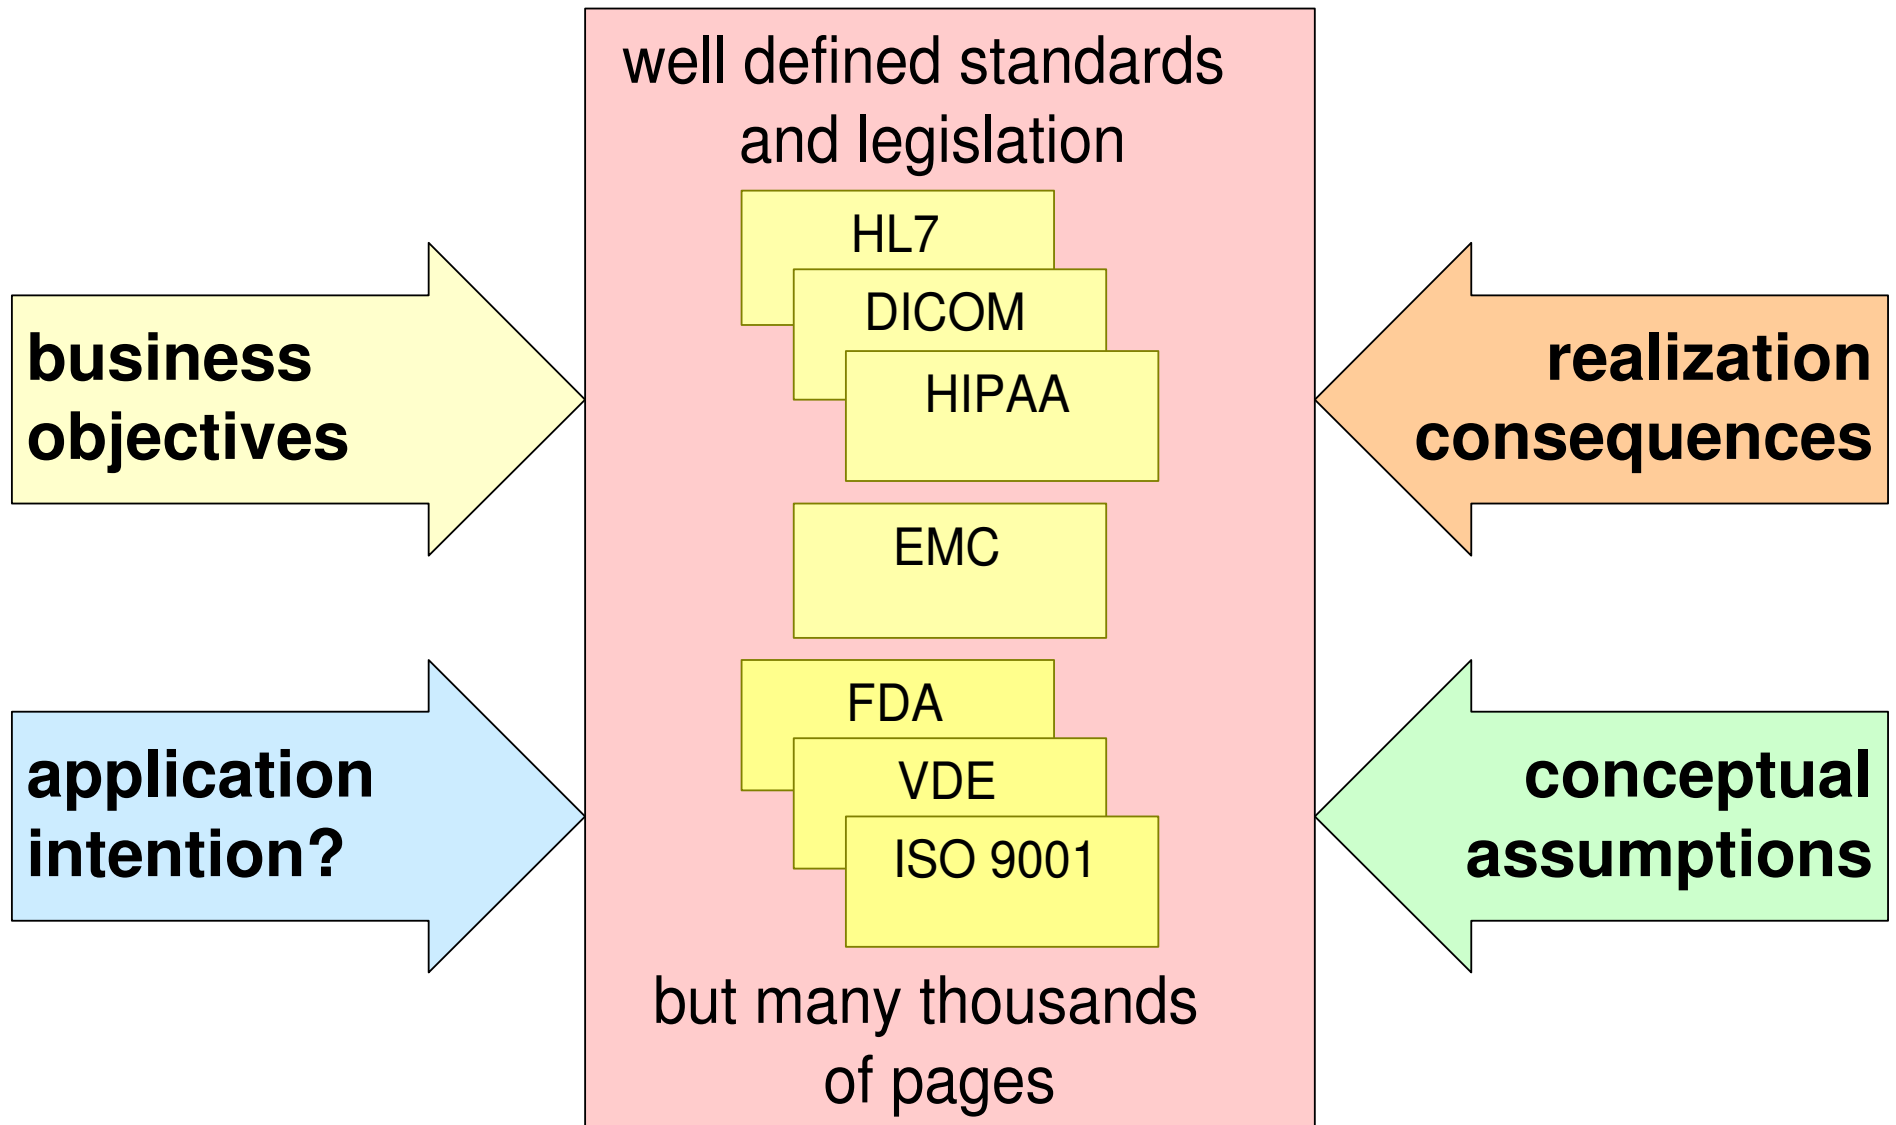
well defined standards and legislation

HL7

DICOM

HIPAA

EMC

FDA

VDE

ISO 9001

but many thousands of pages

business objectives

application intention?

realization consequences

conceptual assumptions